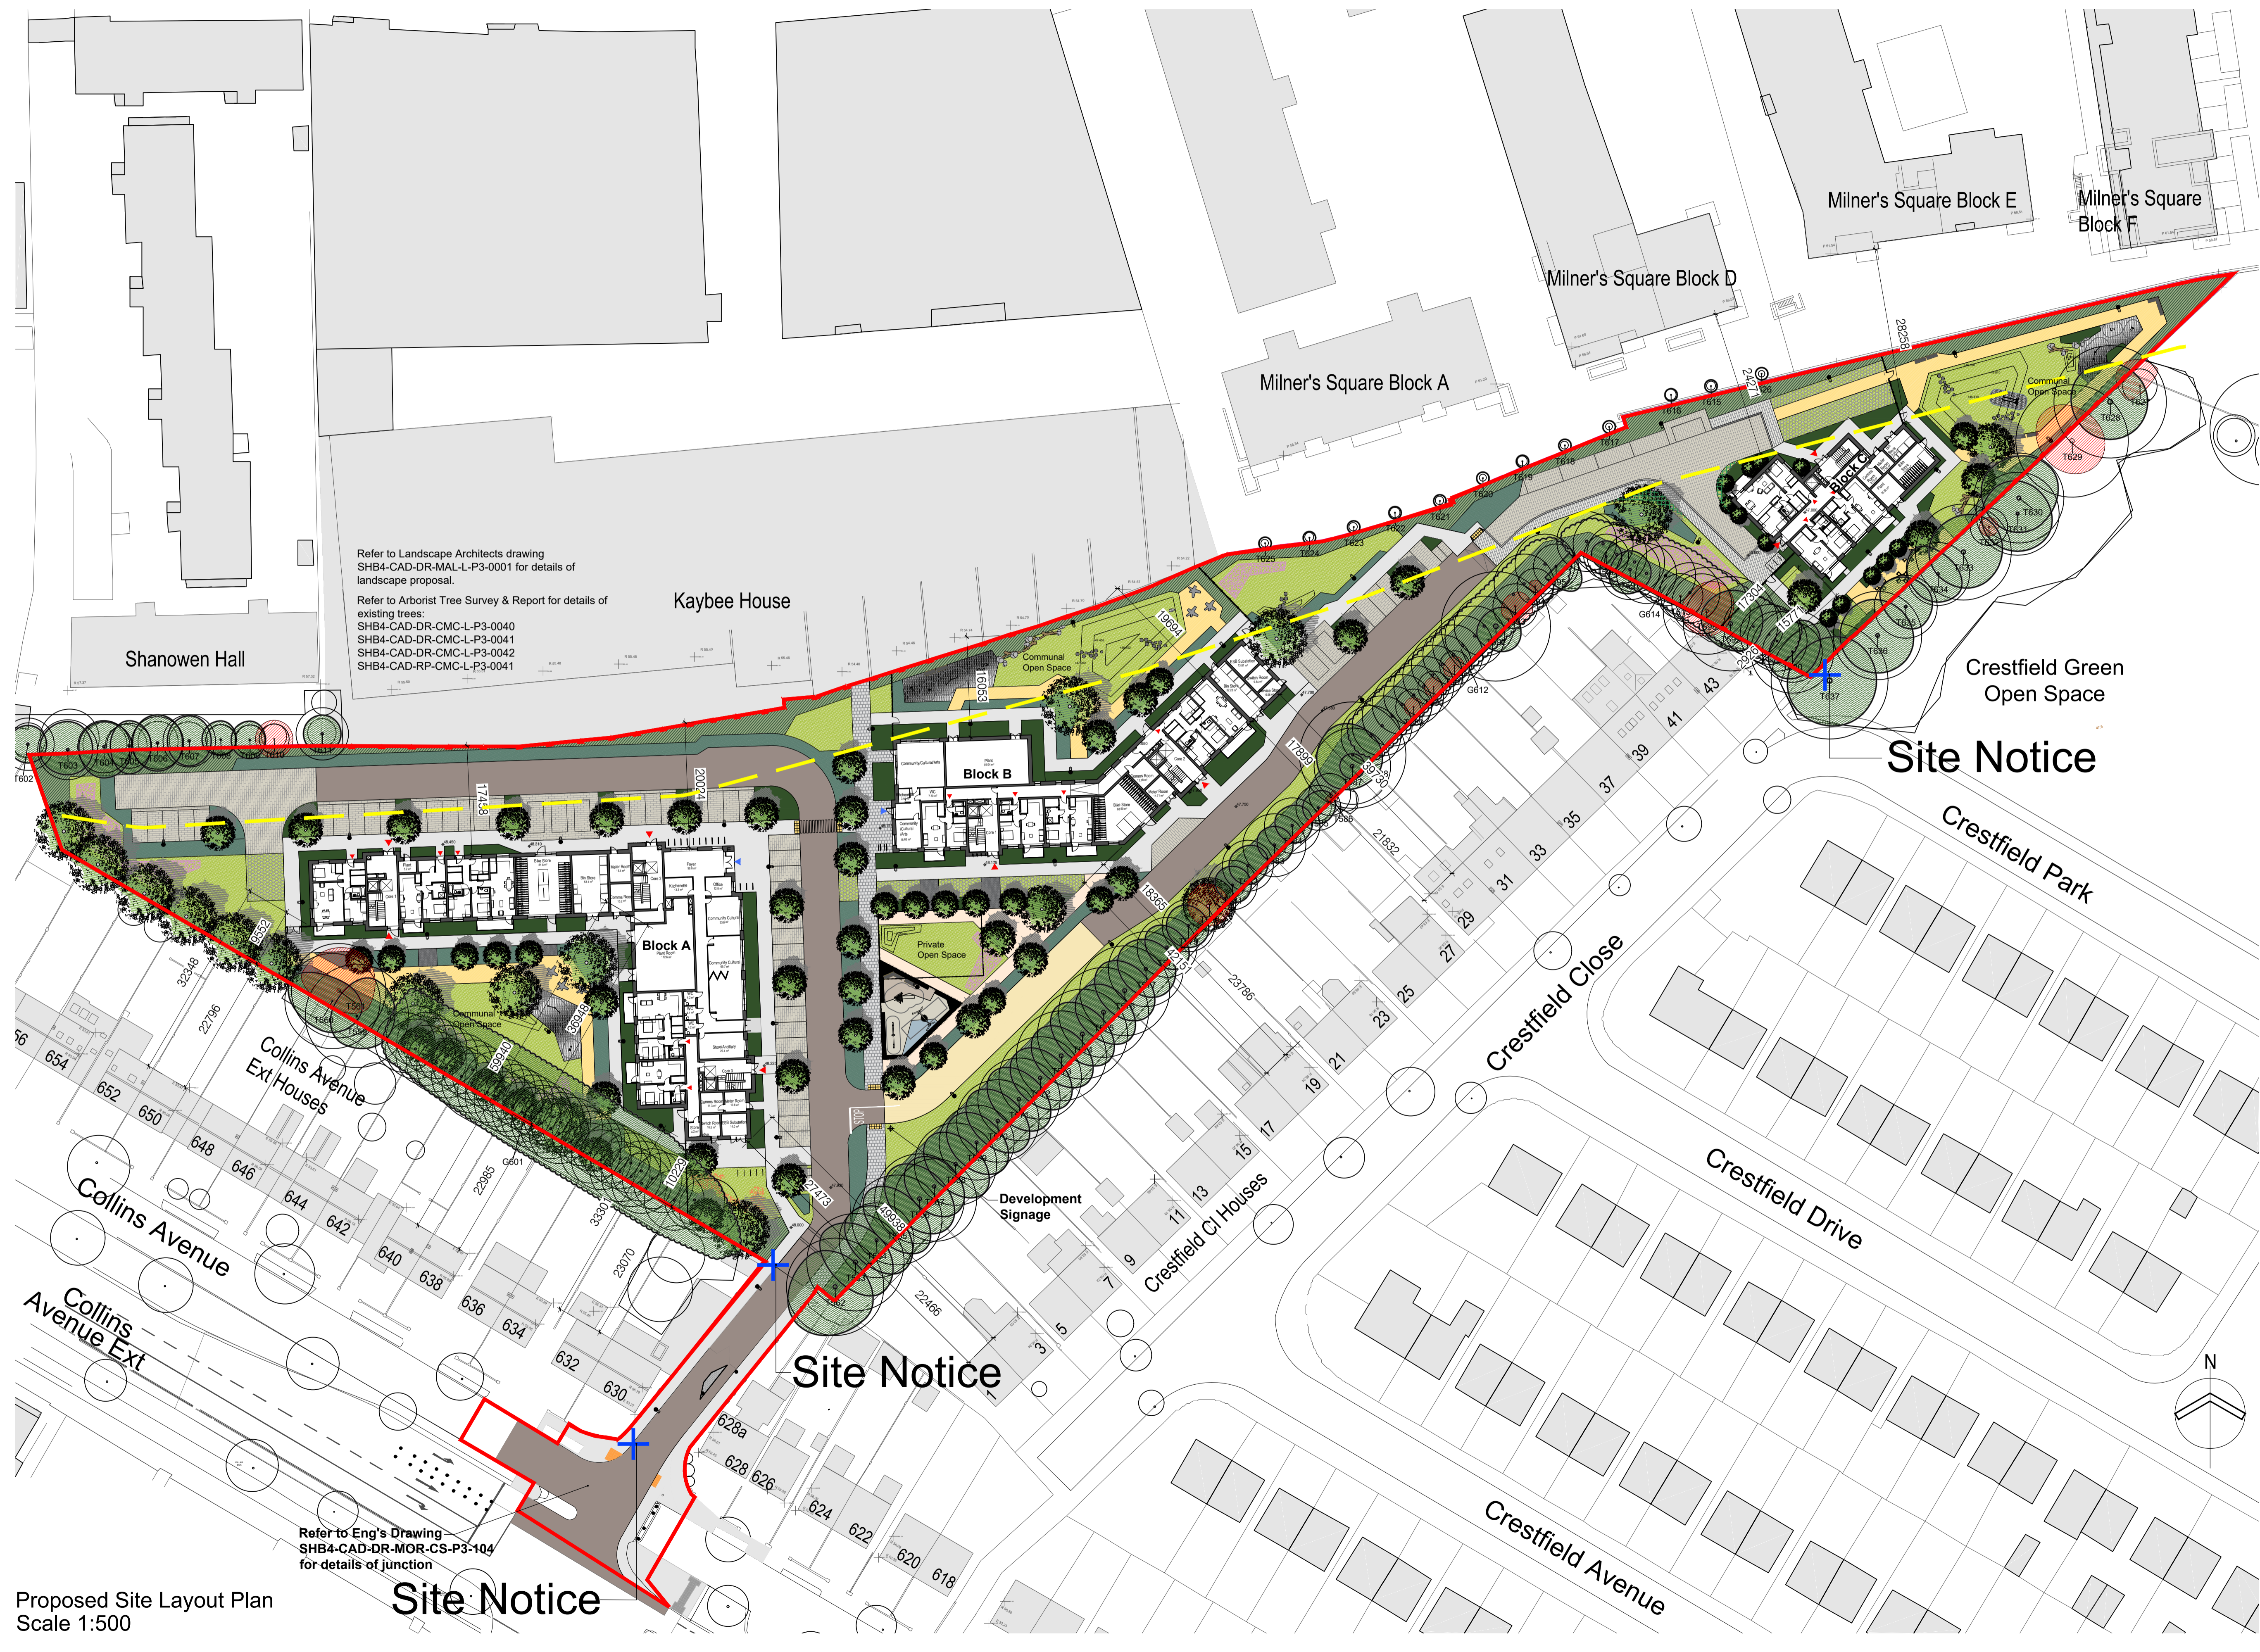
Milner's Square Block E

Milner's Square Block F

Milner's Square Block D

Milner's Square Block A

Refer to Landscape Architects drawing SHB4-CAD-DR-MAL-L-P3-0001 for details of landscape proposal.

Refer to Arborist Tree Survey & Report for details of existing trees:
SHB4-CAD-DR-CMC-L-P3-0040
SHB4-CAD-DR-CMC-L-P3-0041
SHB4-CAD-DR-CMC-L-P3-0042
SHB4-CAD-RP-CMC-L-P3-0041

Kaybee House

Shanowen Hall

Communal Open Space

Block C

Block B

Block A

Communal Open Space

Private Open Space

Communal Open Space

Crestfield Green Open Space

Site Notice

Crestfield Park

Crestfield Close

Crestfield Drive

Crestfield Avenue

Crestfield Cl Houses

Collins Avenue Ext Houses

Collins Avenue

Collins Avenue Ext

Development Signage

Site Notice

Refer to Eng's Drawing SHB4-CAD-DR-MOR-CS-P3-104 for details of junction

Site Notice

Proposed Site Layout Plan
Scale 1:500

N

43 41 39 37 35 33 31 29 27 25 23 21 19 17 15 13 11 9 7 5 3

656 654 652 650 648 646 644 642 640 638 636 634 632 630 628a 628 626 624 622 620 618

28258 24271 19694 16053 20024 17458 17890 39730 21832 18365 42151 23786 9552 32348 22796 36948 59940 10229 22985 3330 23070 27473 49938 22466 17304 15771 2926

T602 T603 T604 T606 T607 T610 T615 T616 T617 T618 T619 T620 T621 T622 T623 T624 T625 T626 T628 T629 T630 T631 T632 T633 T634 T635 T636 T637 G612 G614 G601